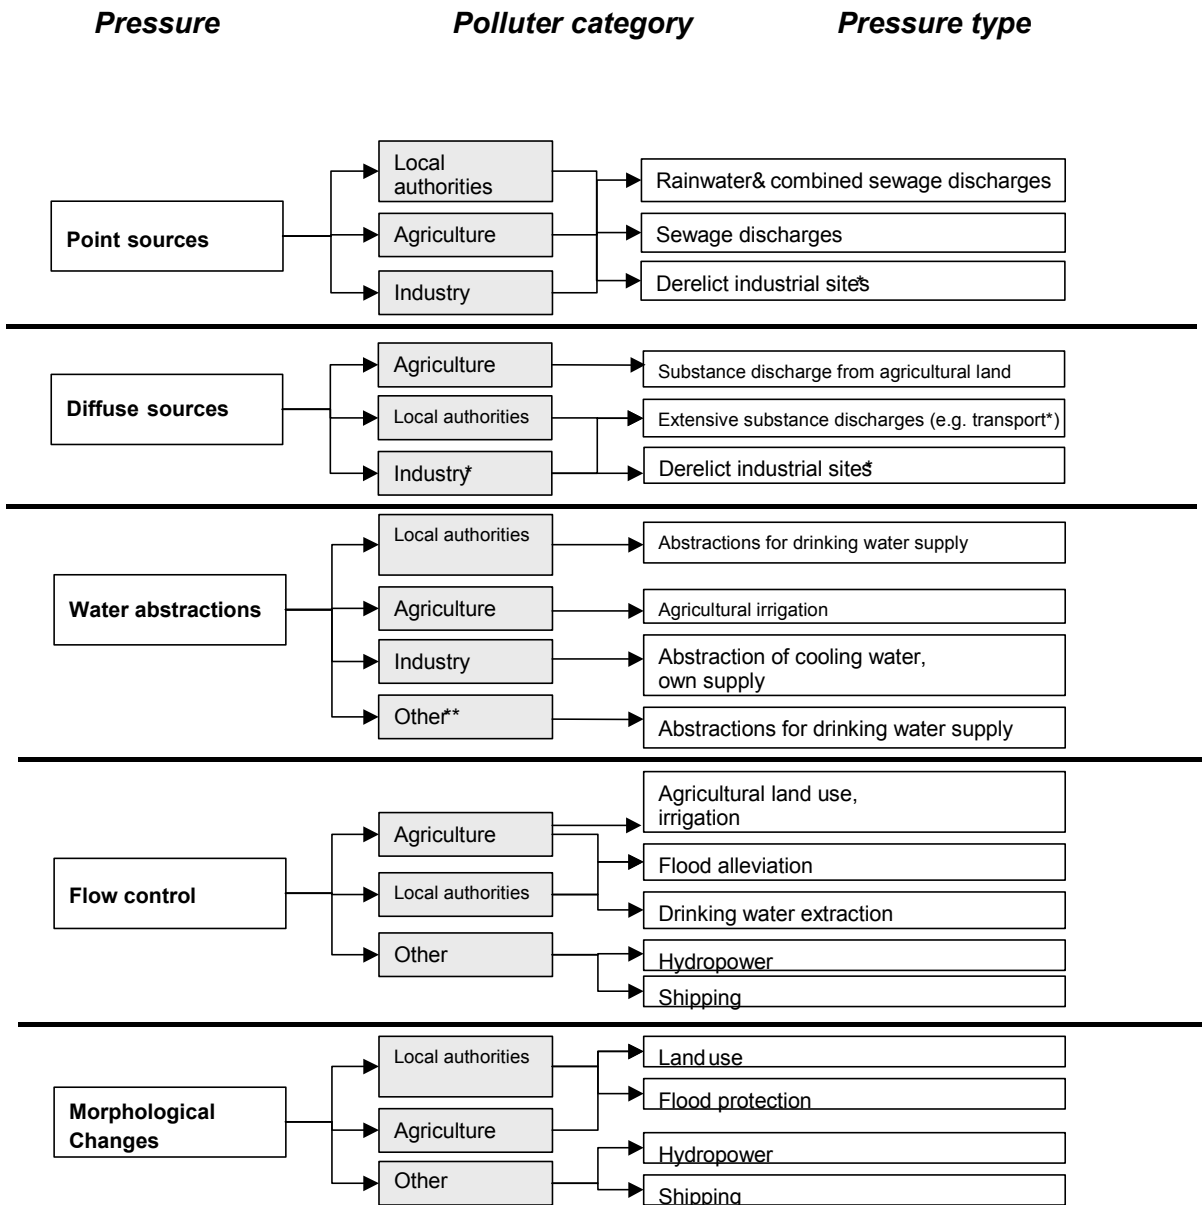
Pressure

Polluter category

Pressure type

Point sources

Local authorities

Agriculture

Industry

Rainwater& combined sewage discharges

Sewage discharges

Derelict industrial sites*

Diffuse sources

Agriculture

Local authorities

Industry*

Substance discharge from agricultural land

Extensive substance discharges (e.g. transport*)

Derelict industrial sites*

Water abstractions

Local authorities

Agriculture

Industry

Other**

Abstractions for drinking water supply

Agricultural irrigation

Abstraction of cooling water, own supply

Abstractions for drinking water supply

Flow control

Agriculture

Local authorities

Other

Agricultural land use, irrigation

Flood alleviation

Drinking water extraction

Hydropower

Shipping

Morphological Changes

Local authorities

Agriculture

Other

Land use

Flood protection

Hydropower

Shipping